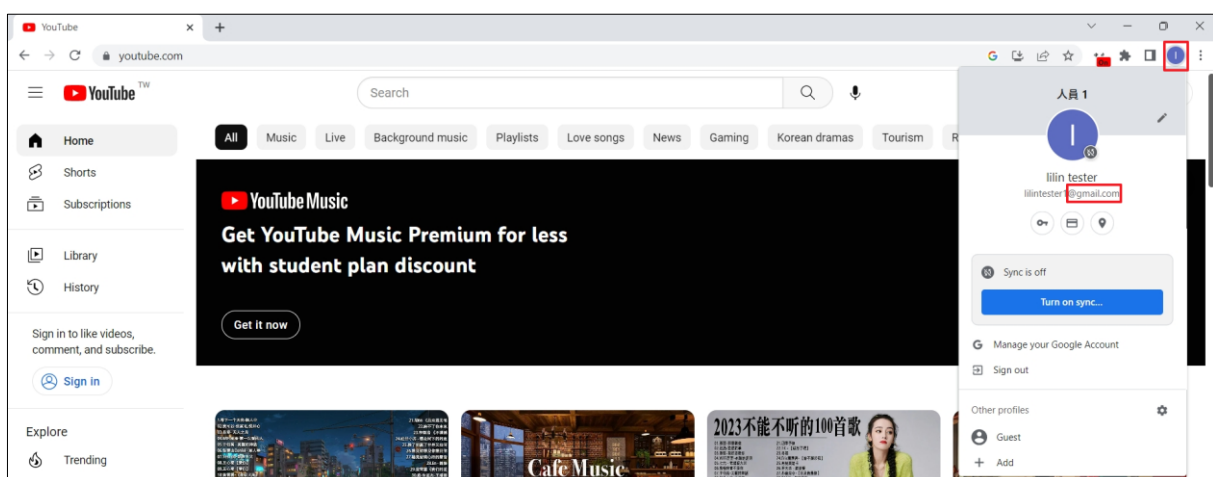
YouTube
youtube.com
YouTube TW
Search
Home
Shorts
Subscriptions
Library
History
Sign in to like videos, comment, and subscribe.
Sign in
Explore
Trending
All
Music
Live
Background music
Playlists
Love songs
News
Gaming
Korean dramas
Tourism
YouTube Music
Get YouTube Music Premium for less with student plan discount
Get it now
Cafe Music
2023不能不听的100首歌
人員 1
lilin tester
lilintester1@gmail.com
Sync is off
Turn on sync...
Manage your Google Account
Sign out
Other profiles
Guest
Add